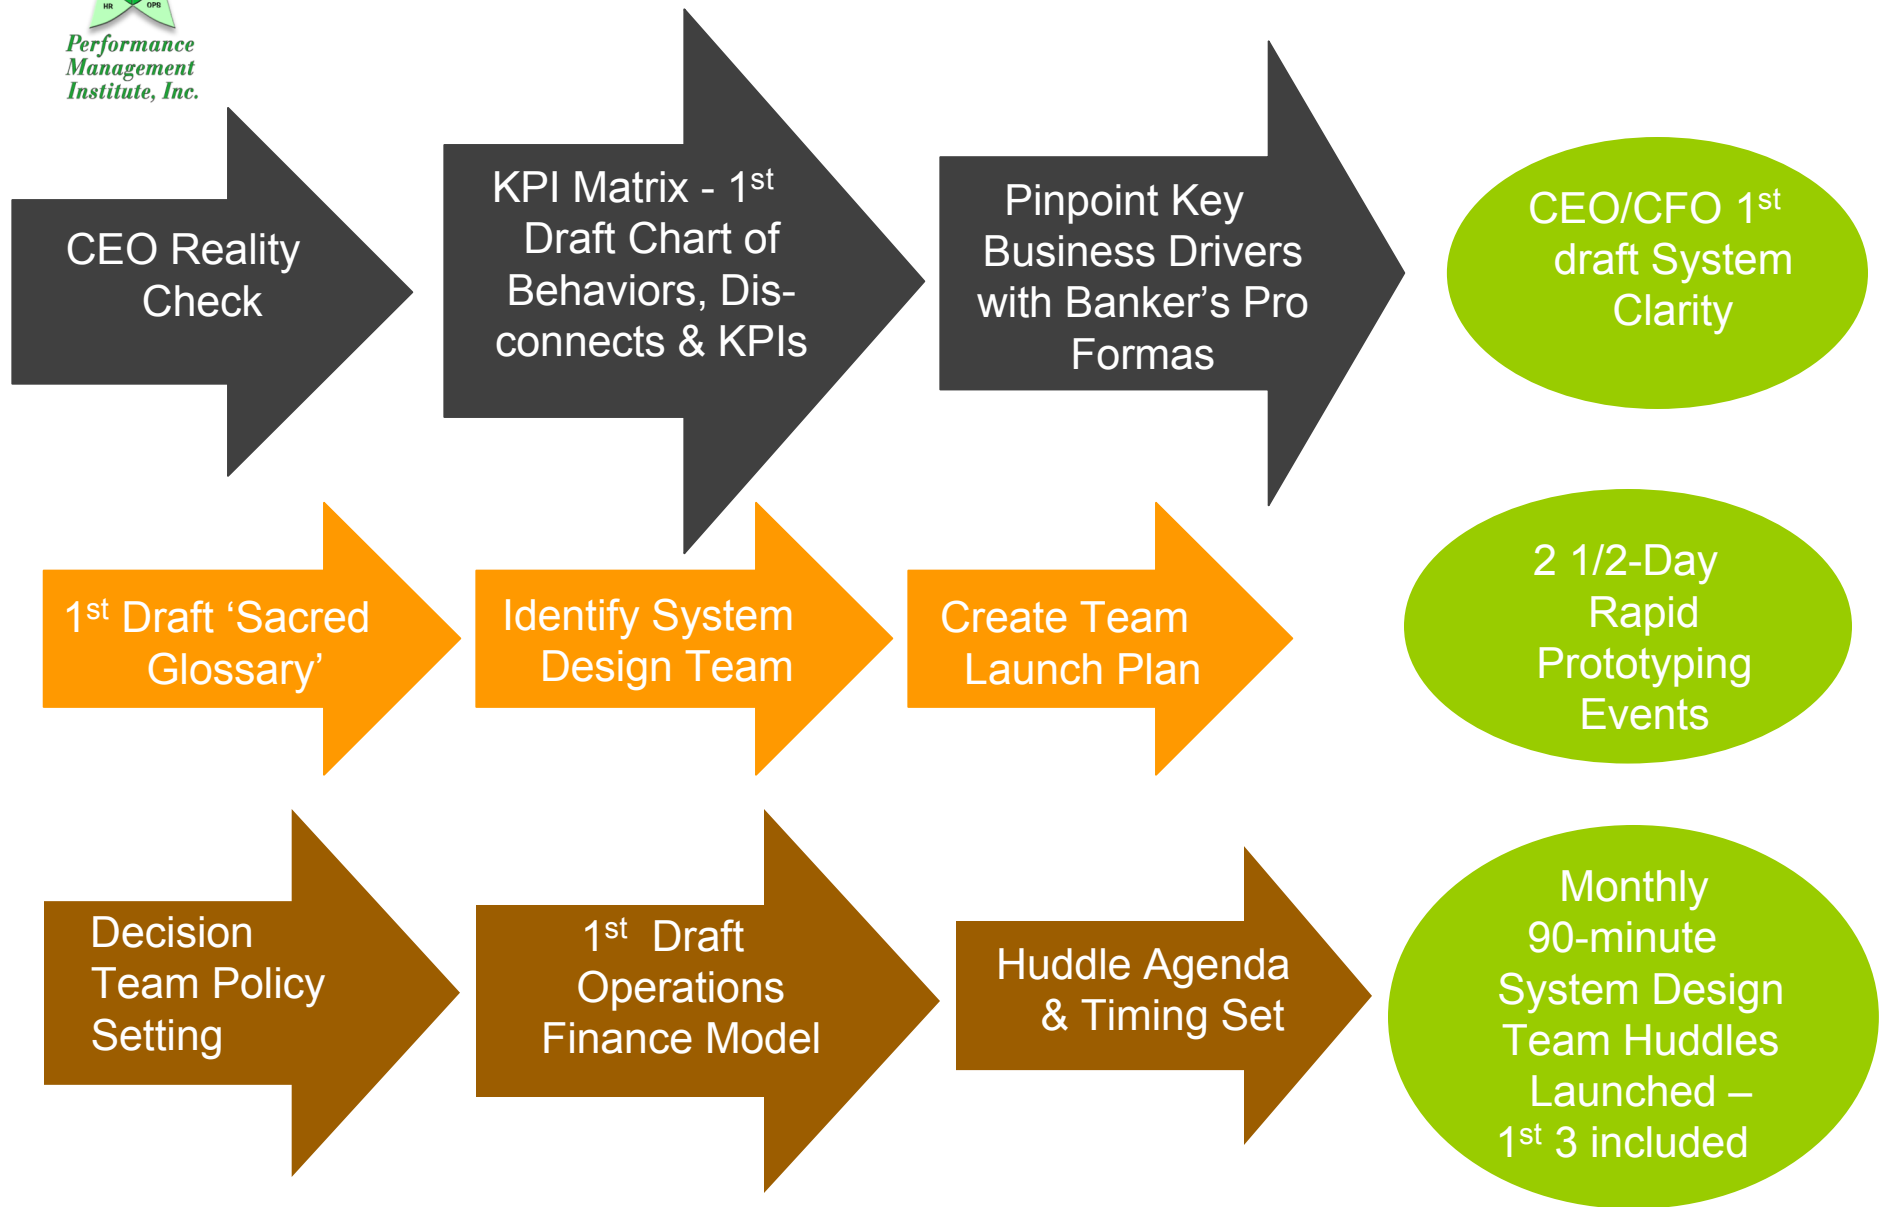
HR OPS
Performance Management Institute, Inc.

CEO Reality Check

KPI Matrix - 1$^{st}$ Draft Chart of Behaviors, Disconnects & KPIs

Pinpoint Key Business Drivers with Banker's Pro Formas

CEO/CFO 1$^{st}$ draft System Clarity

1$^{st}$ Draft 'Sacred Glossary'

Identify System Design Team

Create Team Launch Plan

2 1/2-Day Rapid Prototyping Events

Decision Team Policy Setting

1$^{st}$ Draft Operations Finance Model

Huddle Agenda & Timing Set

Monthly 90-minute System Design Team Huddles Launched – 1$^{st}$ 3 included